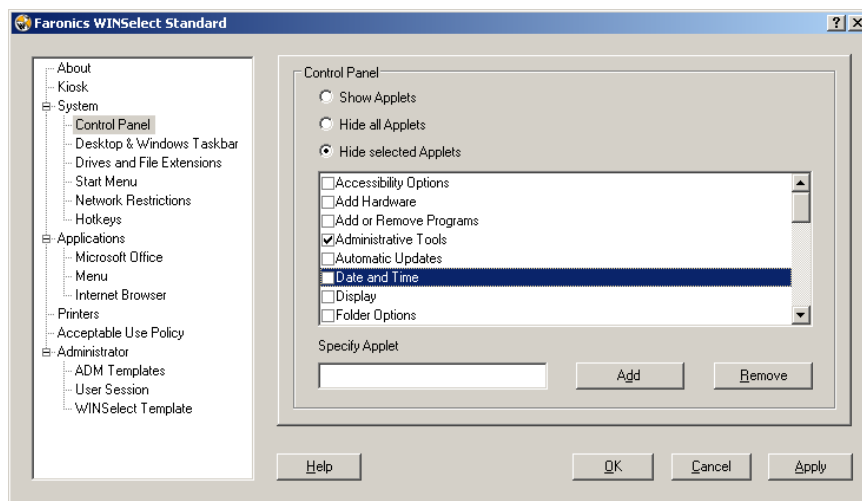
Faronics WINSelect Standard

?

About
Kiosk
System
Control Panel
Desktop & Windows Taskbar
Drives and File Extensions
Start Menu
Network Restrictions
Hotkeys
Applications
Microsoft Office
Menu
Internet Browser
Printers
Acceptable Use Policy
Administrator
ADM Templates
User Session
WINSelect Template

Control Panel

Show Applets

Hide all Applets

Hide selected Applets

Accessibility Options
Add Hardware
Add or Remove Programs
Administrative Tools
Automatic Updates
Date and Time
Display
Folder Options

Specify Applet

Add

Remove

Help

OK

Cancel

Apply